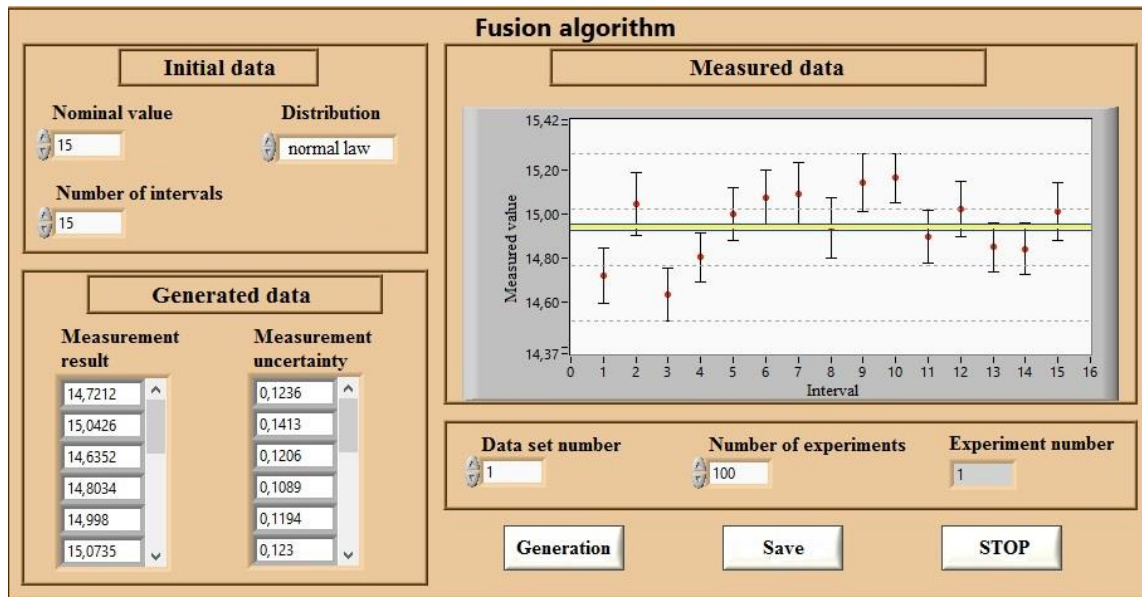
Fusion algorithm

Initial data

Nominal value
15

Distribution
normal law

Number of intervals
15

Generated data

Measurement result
14,7212
15,0426
14,6352
14,8034
14,998
15,0735

Measurement uncertainty
0,1236
0,1413
0,1206
0,1089
0,1194
0,123

Measured data

15,42
15,20
15,00
14,80
14,60
14,37
Measured value
0 1 2 3 4 5 6 7 8 9 10 11 12 13 14 15 16
Interval

Data set number
1

Number of experiments
100

Experiment number
1

Generation

Save

STOP